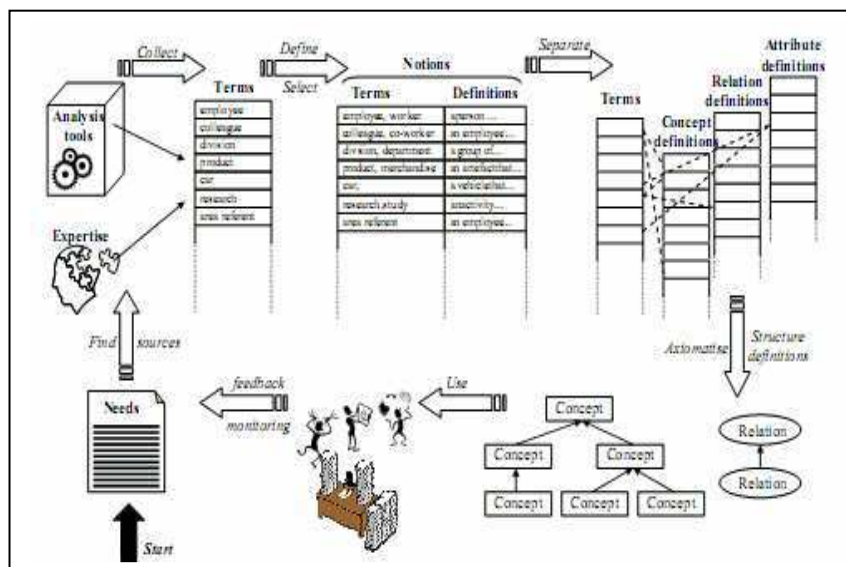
Collect

Define

Select

Notions

Separate

Attribute definitions

Relation definitions

Analysis tools

Terms

| Terms |
|---|
| employee |
| colleague |
| division |
| product |
| car |
| research |
| area referent |

| Terms | Definitions |
|---|---|
| employee, worker | a person ... |
| colleague, co-worker | an employee... |
| division, department | a group of... |
| product, merchandise | an artefact that... |
| car, | a vehicle that... |
| research, study | an activity... |
| area referent | an employee... |

Terms

Concept definitions

Expertise

Find sources

Axiomatise

Structure definitions

Needs

feedback

monitoring

Use

Concept

Concept

Concept

Concept

Concept

Concept

Relation

Relation

Start